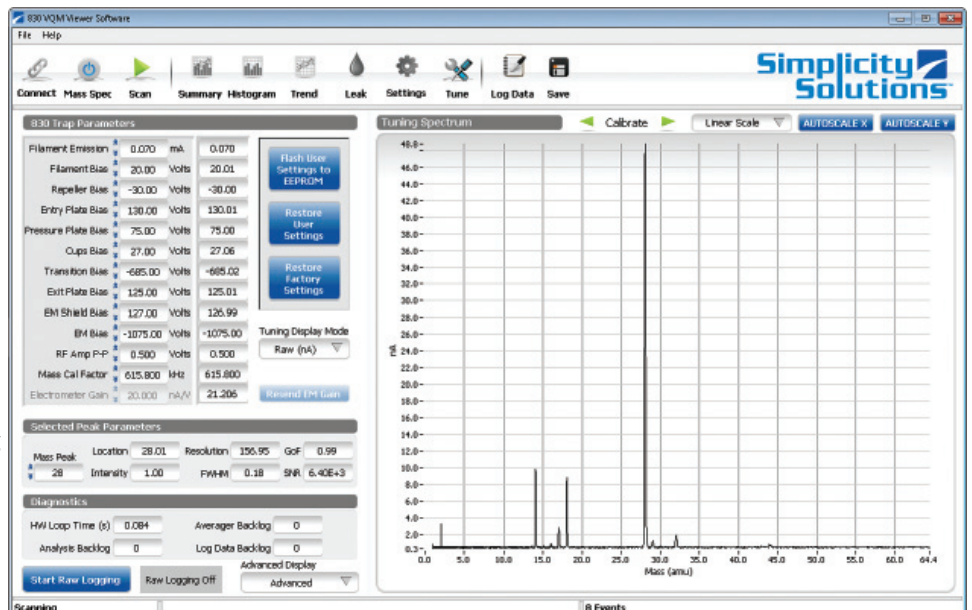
830 VQM Viewer Software

File Help

Connect Mass Spec Scan Summary Histogram Trend Leak Settings Tune Log Data Save

Simplicity Solutions

830 Trap Parameters

| | | | |
|---|---|---|---|
| Filament Emission | 0.070 | mA | 0.070 |
| Filament Bias | 20.00 | Volts | 20.01 |
| Repeller Bias | -30.00 | Volts | -30.00 |
| Entry Plate Bias | 130.00 | Volts | 130.01 |
| Pressure Plate Bias | 75.00 | Volts | 75.00 |
| Cups Bias | 27.00 | Volts | 27.06 |
| Transition Bias | -685.00 | Volts | -685.02 |
| Exit Plate Bias | 125.00 | Volts | 125.01 |
| EM Shield Bias | 127.00 | Volts | 126.99 |
| EM Bias | -1075.00 | Volts | -1075.00 |
| RF Amp P-P | 0.500 | Volts | 0.500 |
| Mass Cal Factor | 615.800 | kHz | 615.800 |
| Electrometer Gain | 20.000 | nA/V | 21.206 |

Flash User Settings to EEPROM

Restore User Settings

Restore Factory Settings

Tuning Display Mode

Raw (nA)

Resend EM Gain

Tuning Spectrum

Calibrate

Linear Scale

AUTOSCALE X

AUTOSCALE Y

48.0 46.0 44.0 42.0 40.0 38.0 36.0 34.0 32.0 30.0 28.0 26.0 24.0 22.0 20.0 18.0 16.0 14.0 12.0 10.0 8.0 6.0 4.0 2.0 0.3

nA

0.0 5.0 10.0 15.0 20.0 25.0 30.0 35.0 40.0 45.0 50.0 55.0 60.0 64.4

Mass (amu)

Selected Peak Parameters

Mass Peak 28

Location 28.01 Resolution 156.95 GoF 0.99

Intensity 1.00 FWHM 0.18 SNR 6.40E+3

Diagnostics

HW Loop Time (s) 0.084 Averager Backlog 0

Analysis Backlog 0 Log Data Backlog 0

Start Raw Logging

Raw Logging Off

Advanced Display

Advanced

Scanning

8 Events